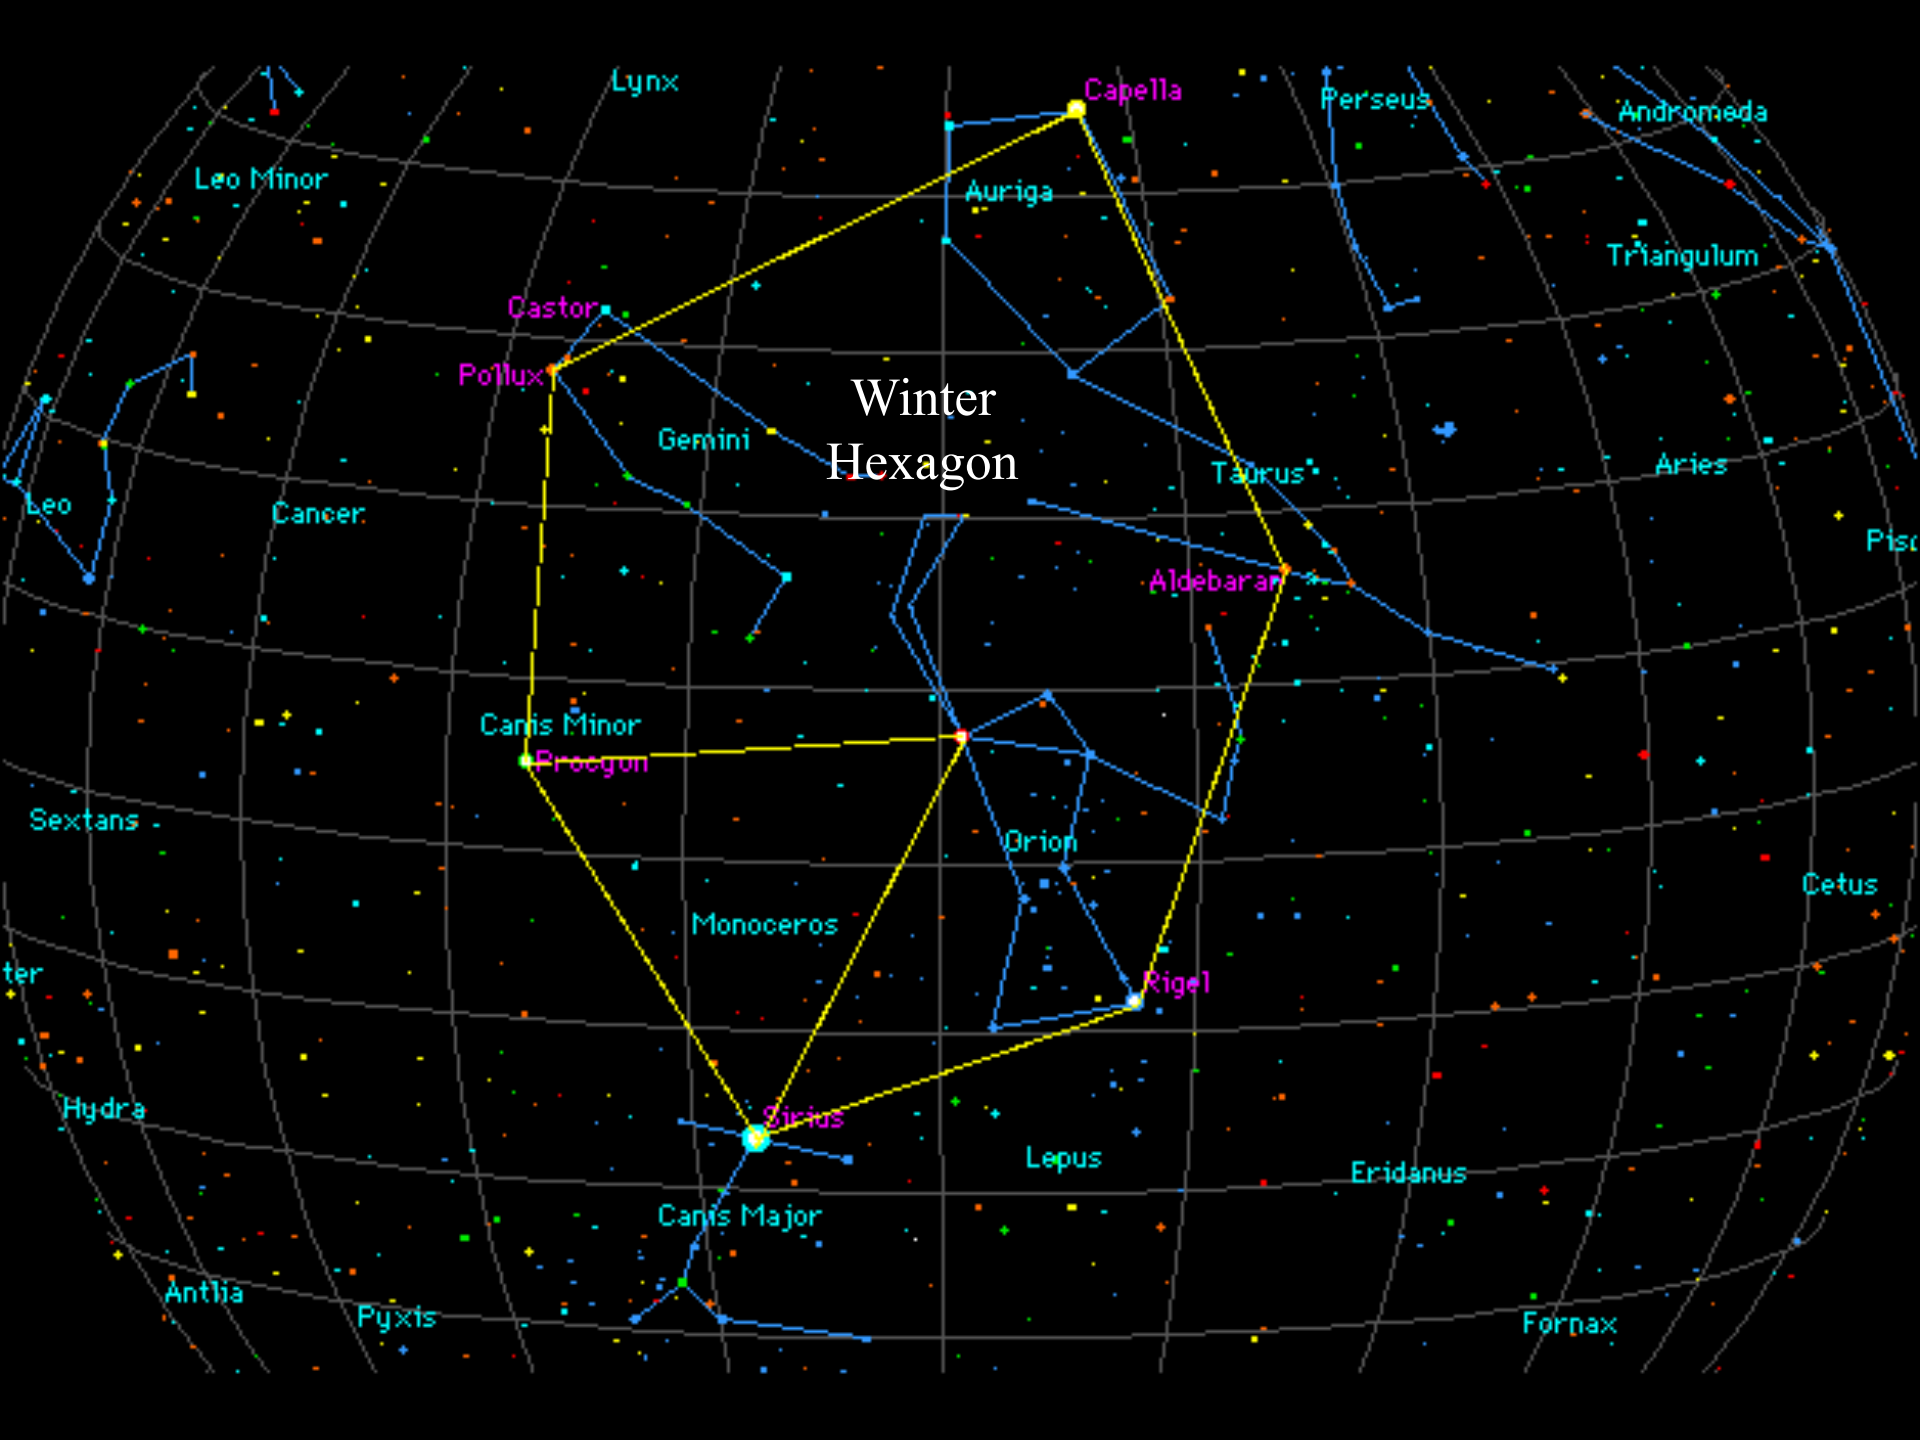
Lynx
Capella
Perseus
Andromeda
Leo Minor
Auriga
Triangulum
Castor
Pollux
Winter Hexagon
Gemini
Taurus
Aries
Leo
Cancer
Pisc
Aldebaran
Canis Minor
Procyon
Sextans
Orion
Cetus
Monoceros
ter
Rigel
Hydra
Sirius
Lepus
Eridanus
Canis Major
Antlia
Pyxis
Fornax